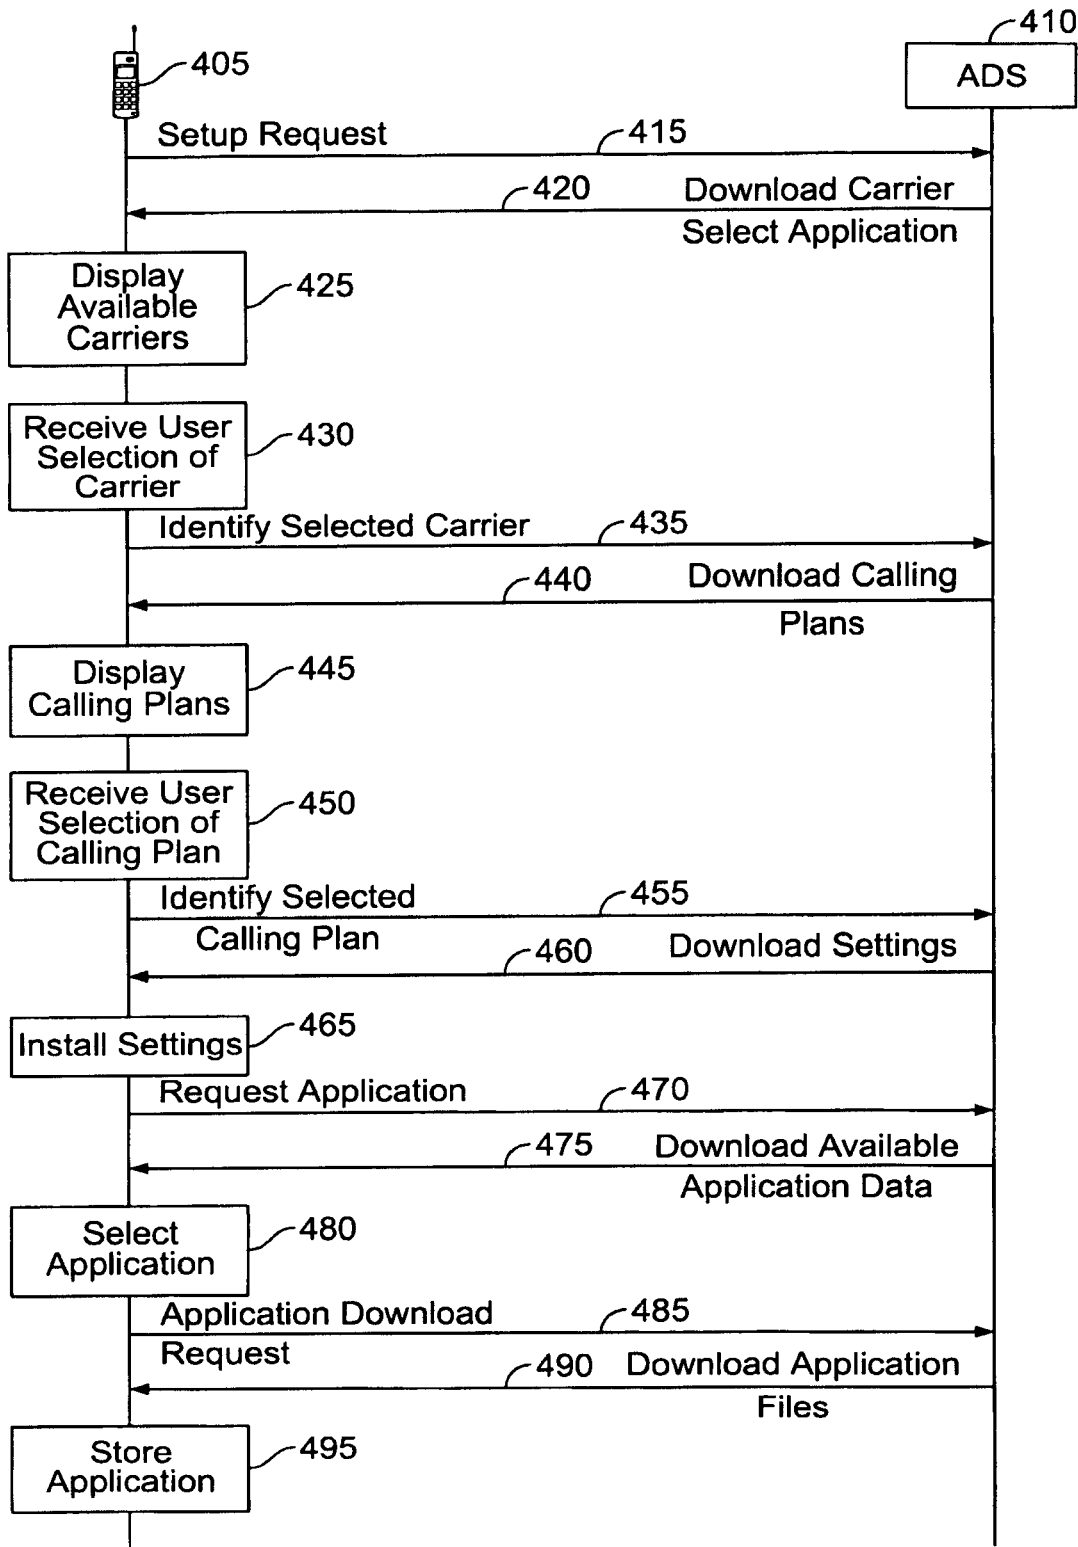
405

410

ADS

Setup Request

415

420

Download Carrier Select Application

Display Available Carriers

425

Receive User Selection of Carrier

430

Identify Selected Carrier

435

440

Download Calling Plans

Display Calling Plans

445

Receive User Selection of Calling Plan

450

Identify Selected Calling Plan

455

460

Download Settings

Install Settings

465

Request Application

470

475

Download Available Application Data

Select Application

480

Application Download Request

485

490

Download Application Files

Store Application

495